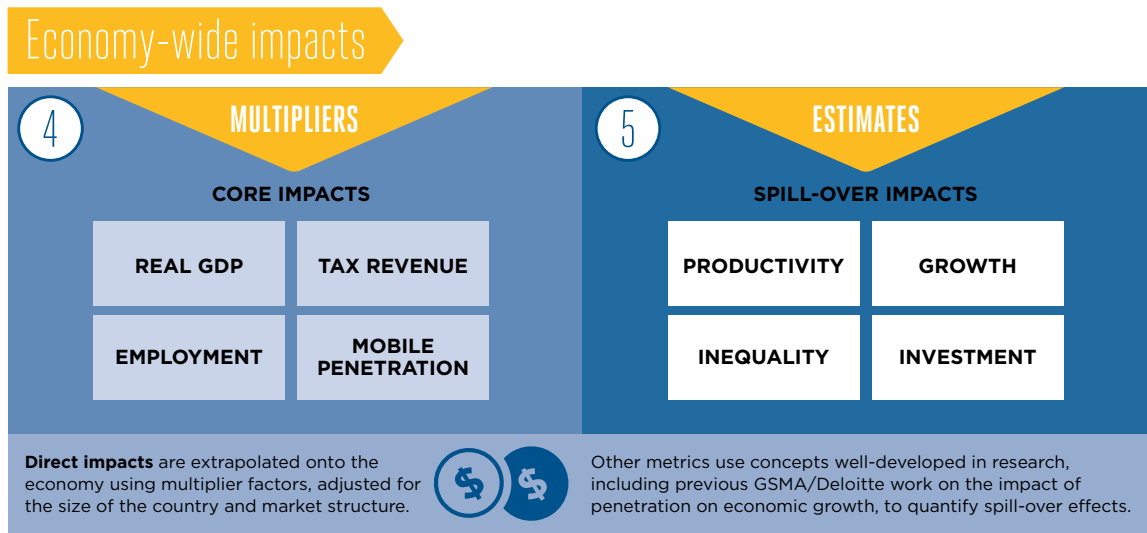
Economy-wide impacts

4

MULTIPLIERS

CORE IMPACTS

| REAL GDP | TAX REVENUE |
|---|---|
| EMPLOYMENT | MOBILE PENETRATION |

5

ESTIMATES

SPILL-OVER IMPACTS

| PRODUCTIVITY | GROWTH |
|---|---|
| INEQUALITY | INVESTMENT |

**Direct impacts** are extrapolated onto the economy using multiplier factors, adjusted for the size of the country and market structure.

$ $

Other metrics use concepts well-developed in research, including previous GSMA/Deloitte work on the impact of penetration on economic growth, to quantify spill-over effects.